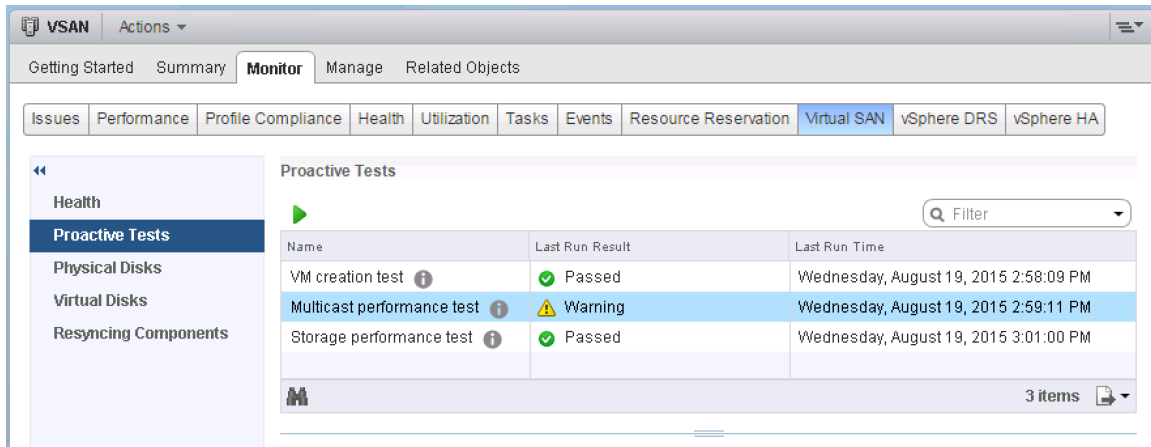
VSAN Actions ▾

Getting Started Summary Monitor Manage Related Objects

Issues Performance Profile Compliance Health Utilization Tasks Events Resource Reservation Virtual SAN vSphere DRS vSphere HA

Health
Proactive Tests
Physical Disks
Virtual Disks
Resyncing Components

Proactive Tests

Filter

| Name | Last Run Result | Last Run Time |
|---|---|---|
| VM creation test | Passed | Wednesday, August 19, 2015 2:58:09 PM |
| Multicast performance test | Warning | Wednesday, August 19, 2015 2:59:11 PM |
| Storage performance test | Passed | Wednesday, August 19, 2015 3:01:00 PM |

3 items